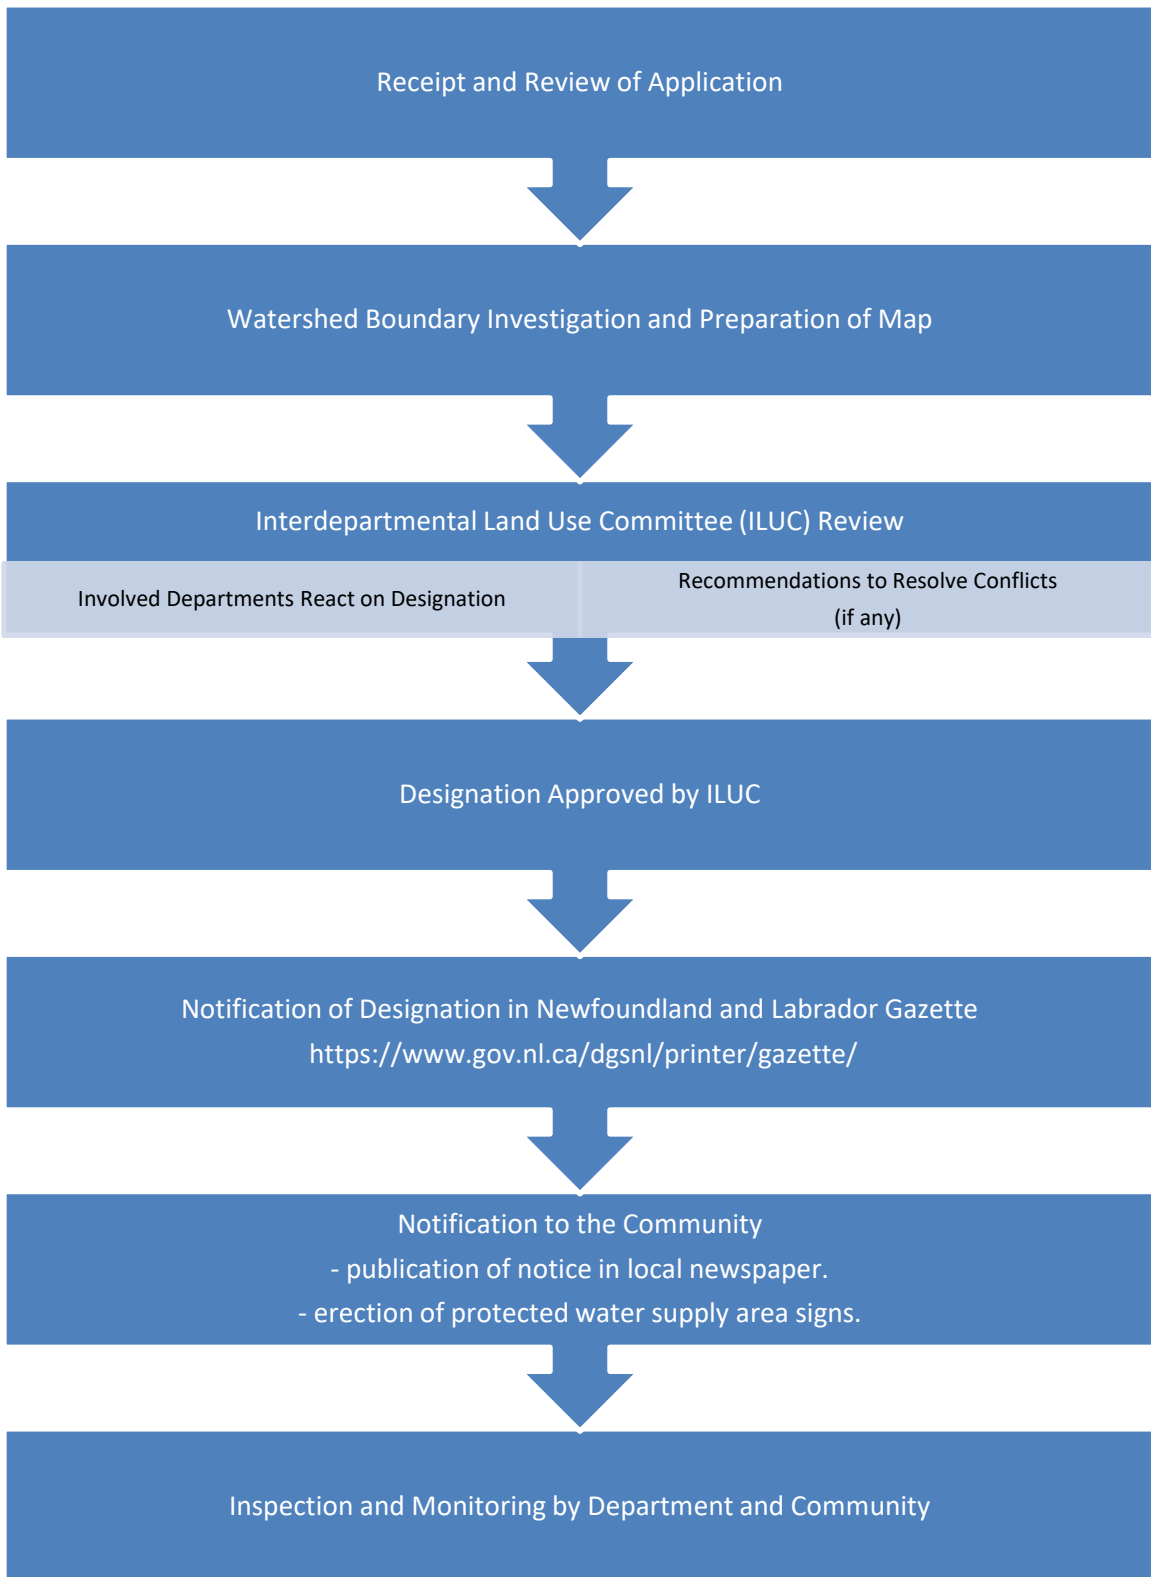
Receipt and Review of Application

Watershed Boundary Investigation and Preparation of Map

Interdepartmental Land Use Committee (ILUC) Review

Involved Departments React on Designation

Recommendations to Resolve Conflicts (if any)

Designation Approved by ILUC

Notification of Designation in Newfoundland and Labrador Gazette
https://www.gov.nl.ca/dgsnl/printer/gazette/

Notification to the Community
- publication of notice in local newspaper.
- erection of protected water supply area signs.

Inspection and Monitoring by Department and Community